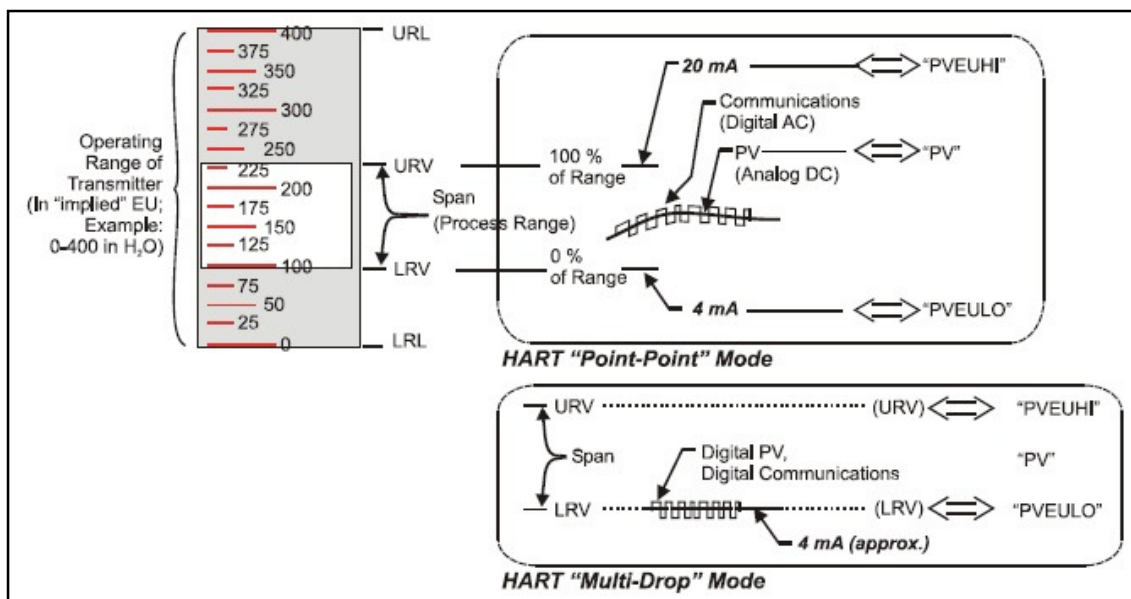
400
375
350
325
300
275
250
225
200
175
150
125
100
75
50
25
0

URL
URV
LRV
LRL

Operating Range of Transmitter (In "implied" EU; Example: 0-400 in $H_2O$)

Span (Process Range)

100 % of Range
0 % of Range

20 mA
"PVEUHI"
Communications (Digital AC)
PV (Analog DC)
"PV"
4 mA
"PVEULO"

HART "Point-Point" Mode

URV
(URV)
"PVEUHI"
Span
Digital PV, Digital Communications
"PV"
LRV
(LRV)
"PVEULO"
4 mA (approx.)

HART "Multi-Drop" Mode